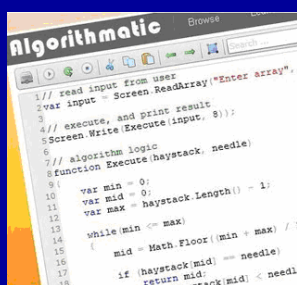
Algorithmatic
Browse
Search...

1 // read input from user
2 var input = Screen.ReadArray("Enter array",
3
4 // execute, and print result
5 Screen.Write(Execute(input, 8));
6
7 // algorithm logic
8 function Execute(haystack, needle)
9 {
var min = 0;
var mid = 0;
var max = haystack.Length() - 1;

while(min <= max)
{
mid = Math.Floor((min + max) /
if (haystack[mid] == needle)
return mid;
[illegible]tack[mid] < needl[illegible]